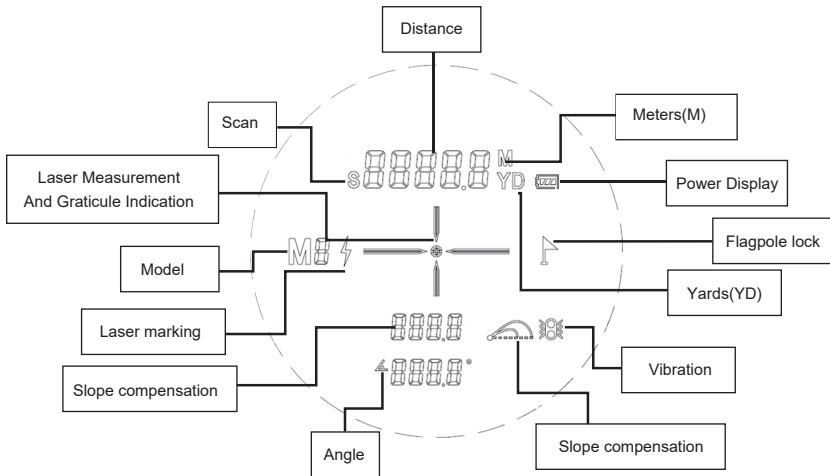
Distance

Scan

Meters(M)

S 8888.8 M YD

Power Display

Laser Measurement And Graticule Indication

Flagpole lock

Model

M8

Yards(YD)

Laser marking

888.8

Vibration

Slope compensation

888.8°

Angle

Slope compensation